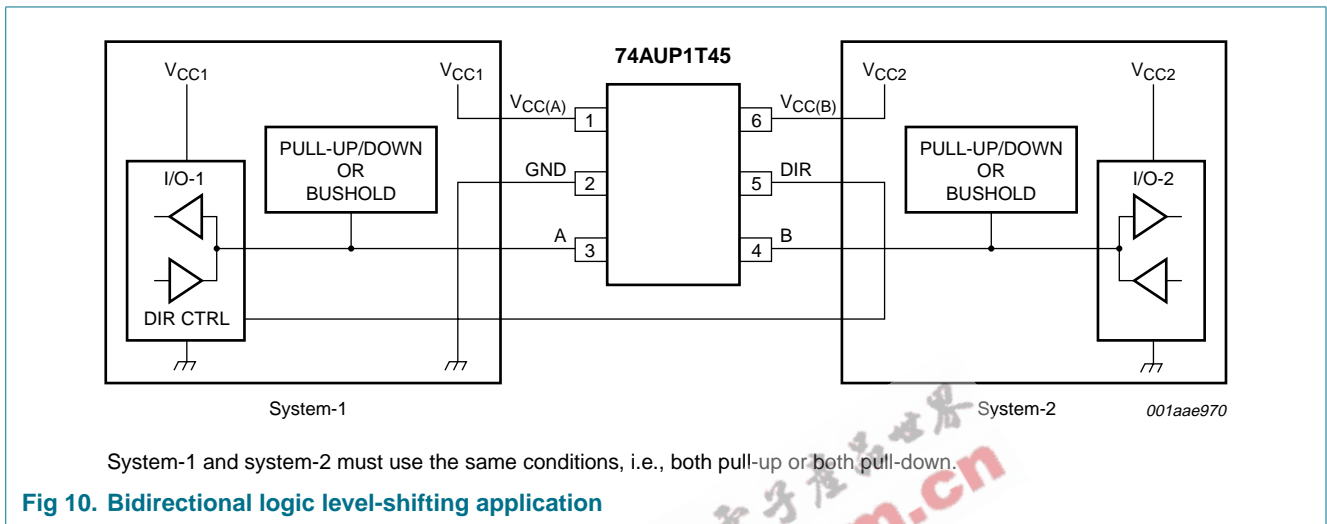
74AUP1T45

$V_{CC1}$

$V_{CC1}$

$V_{CC(A)}$

1

6

$V_{CC(B)}$

$V_{CC2}$

$V_{CC2}$

PULL-UP/DOWN OR BUSHOLD

I/O-1

GND

2

5

DIR

PULL-UP/DOWN OR BUSHOLD

I/O-2

A

3

4

B

DIR CTRL

System-1

System-2

001aae970

System-1 and system-2 must use the same conditions, i.e., both pull-up or both pull-down.

Fig 10. Bidirectional logic level-shifting application